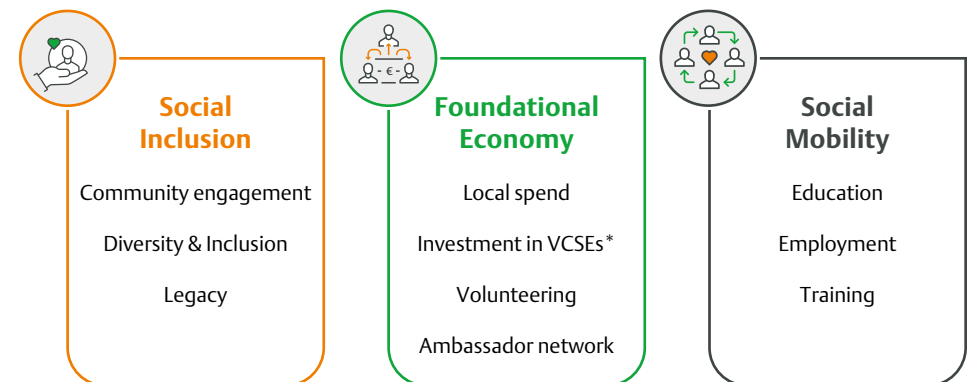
Social Inclusion

Community engagement

Diversity & Inclusion

Legacy

- € -

Foundational Economy

Local spend

Investment in VCSEs*

Volunteering

Ambassador network

Social Mobility

Education

Employment

Training